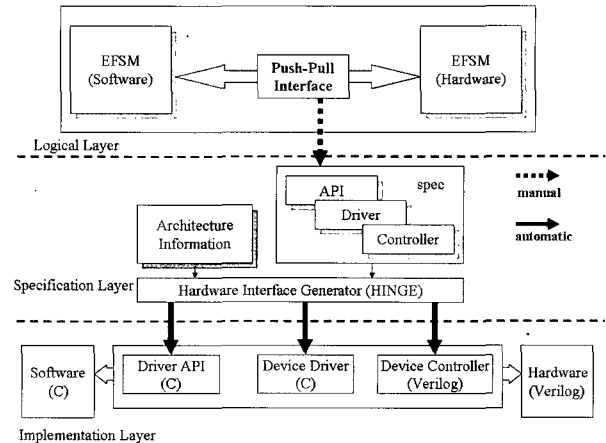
EFSM (Software)

Push-Pull Interface

EFSM (Hardware)

Logical Layer

API

spec

Driver

Controller

manual

automatic

Architecture Information

Specification Layer

Hardware Interface Generator (HINGE)

Software (C)

Driver API (C)

Device Driver (C)

Device Controller (Verilog)

Hardware (Verilog)

Implementation Layer